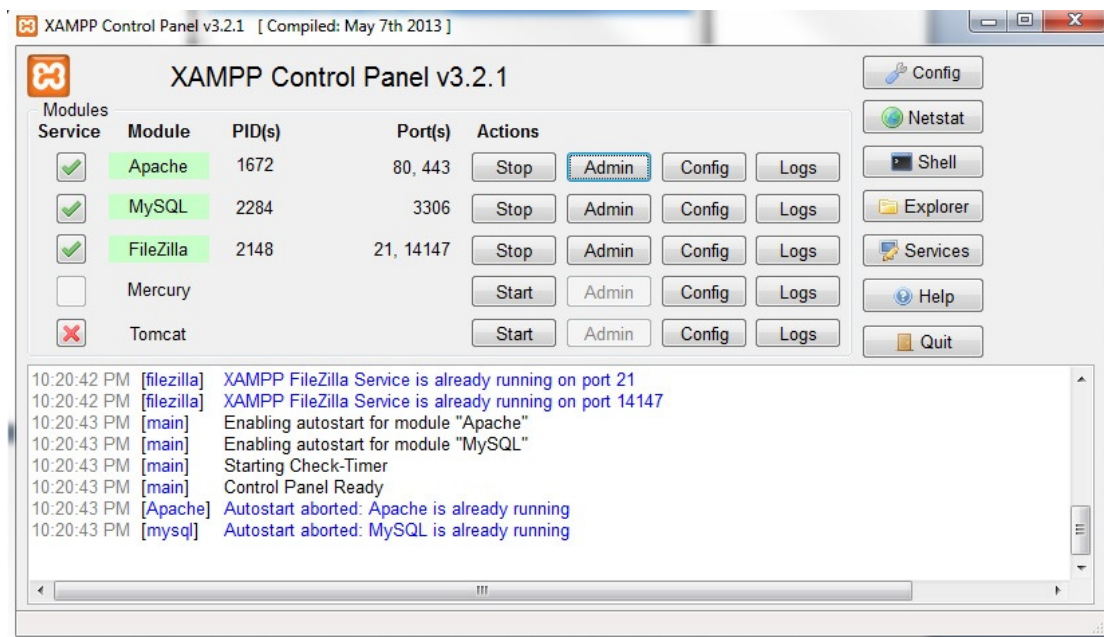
XAMPP Control Panel v3.2.1 [ Compiled: May 7th 2013 ]

XAMPP Control Panel v3.2.1

Modules

| Service | Module | PID(s) | Port(s) | Actions | | | |
|---|---|---|---|---|---|---|---|
| | Apache | 1672 | 80, 443 | Stop | Admin | Config | Logs |
| | MySQL | 2284 | 3306 | Stop | Admin | Config | Logs |
| | FileZilla | 2148 | 21, 14147 | Stop | Admin | Config | Logs |
| | Mercury | | | Start | Admin | Config | Logs |
| | Tomcat | | | Start | Admin | Config | Logs |

Config
Netstat
Shell
Explorer
Services
Help
Quit

10:20:42 PM [filezilla] XAMPP FileZilla Service is already running on port 21
10:20:42 PM [filezilla] XAMPP FileZilla Service is already running on port 14147
10:20:43 PM [main] Enabling autostart for module "Apache"
10:20:43 PM [main] Enabling autostart for module "MySQL"
10:20:43 PM [main] Starting Check-Timer
10:20:43 PM [main] Control Panel Ready
10:20:43 PM [Apache] Autostart aborted: Apache is already running
10:20:43 PM [mysql] Autostart aborted: MySQL is already running